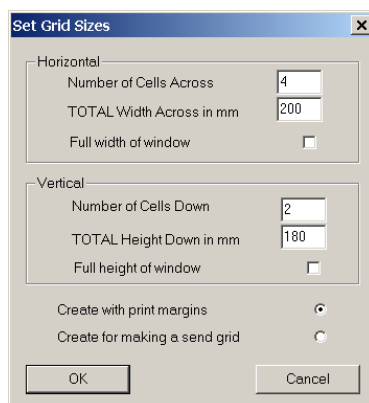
Set Grid Sizes
×
Horizontal
Number of Cells Across
4
TOTAL Width Across in mm
200
Full width of window
Vertical
Number of Cells Down
2
TOTAL Height Down in mm
180
Full height of window
Create with print margins
Create for making a send grid
OK
Cancel